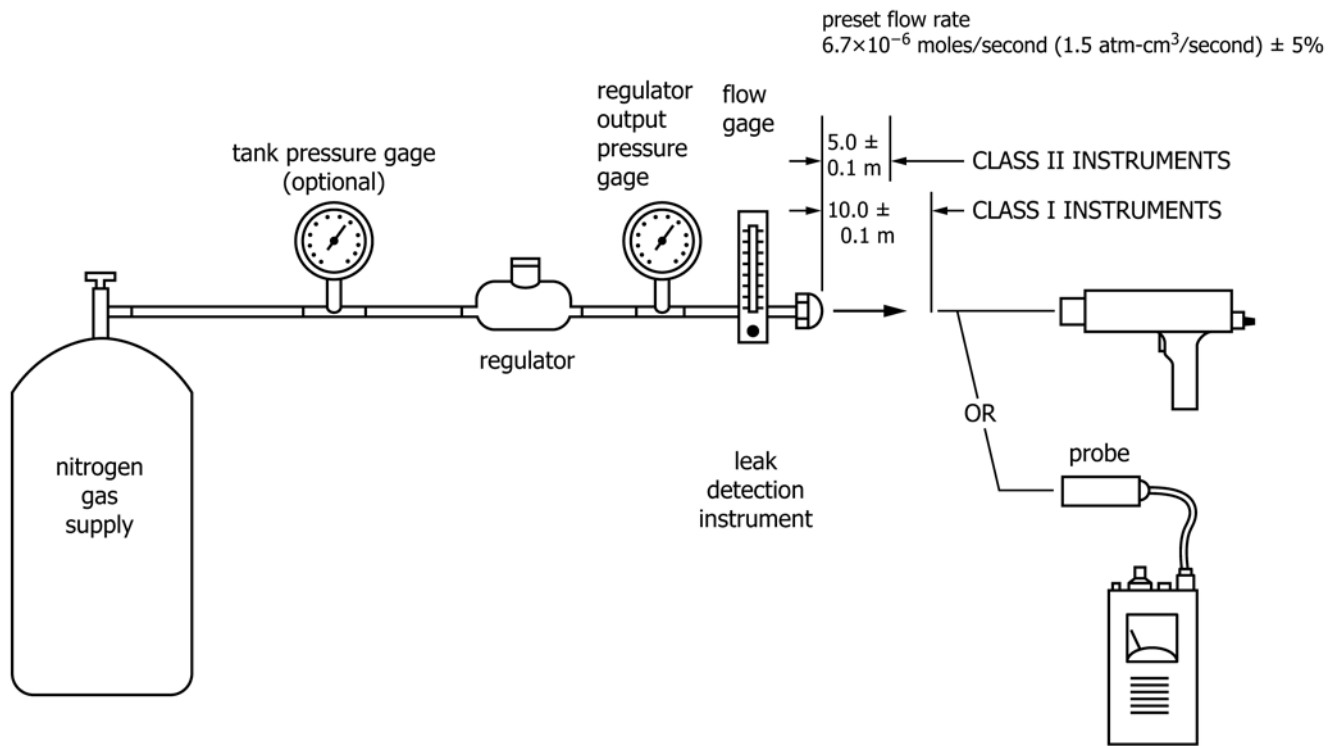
preset flow rate
$6.7 \times 10^{-6}$ moles/second (1.5 atm-cm$^3$/second) ± 5%

regulator output pressure gage

flow gage

tank pressure gage (optional)

5.0 ± 0.1 m

CLASS II INSTRUMENTS

10.0 ± 0.1 m

CLASS I INSTRUMENTS

regulator

OR

probe

nitrogen gas supply

leak detection instrument